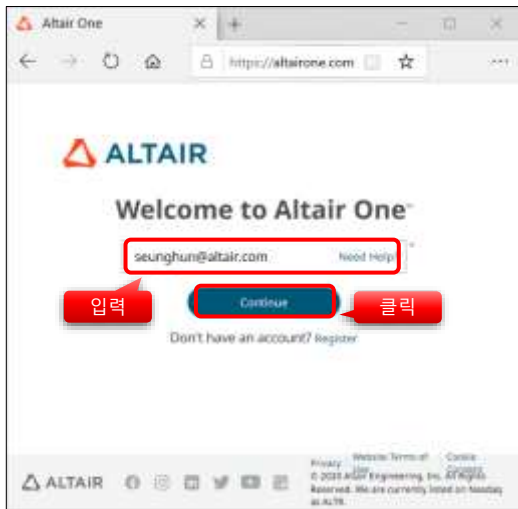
Altair One

https://altairone.com

ALTAIR

Welcome to Altair One™

seunghun@altair.com

Need Help

입력

Continue

클릭

Don't have an account? Register

ALTAIR

Privacy

Website Terms of Use

Cookie Consent

© 2020 Altair Engineering, Inc. All Rights Reserved. We are currently listed on Nasdaq as ALTR.